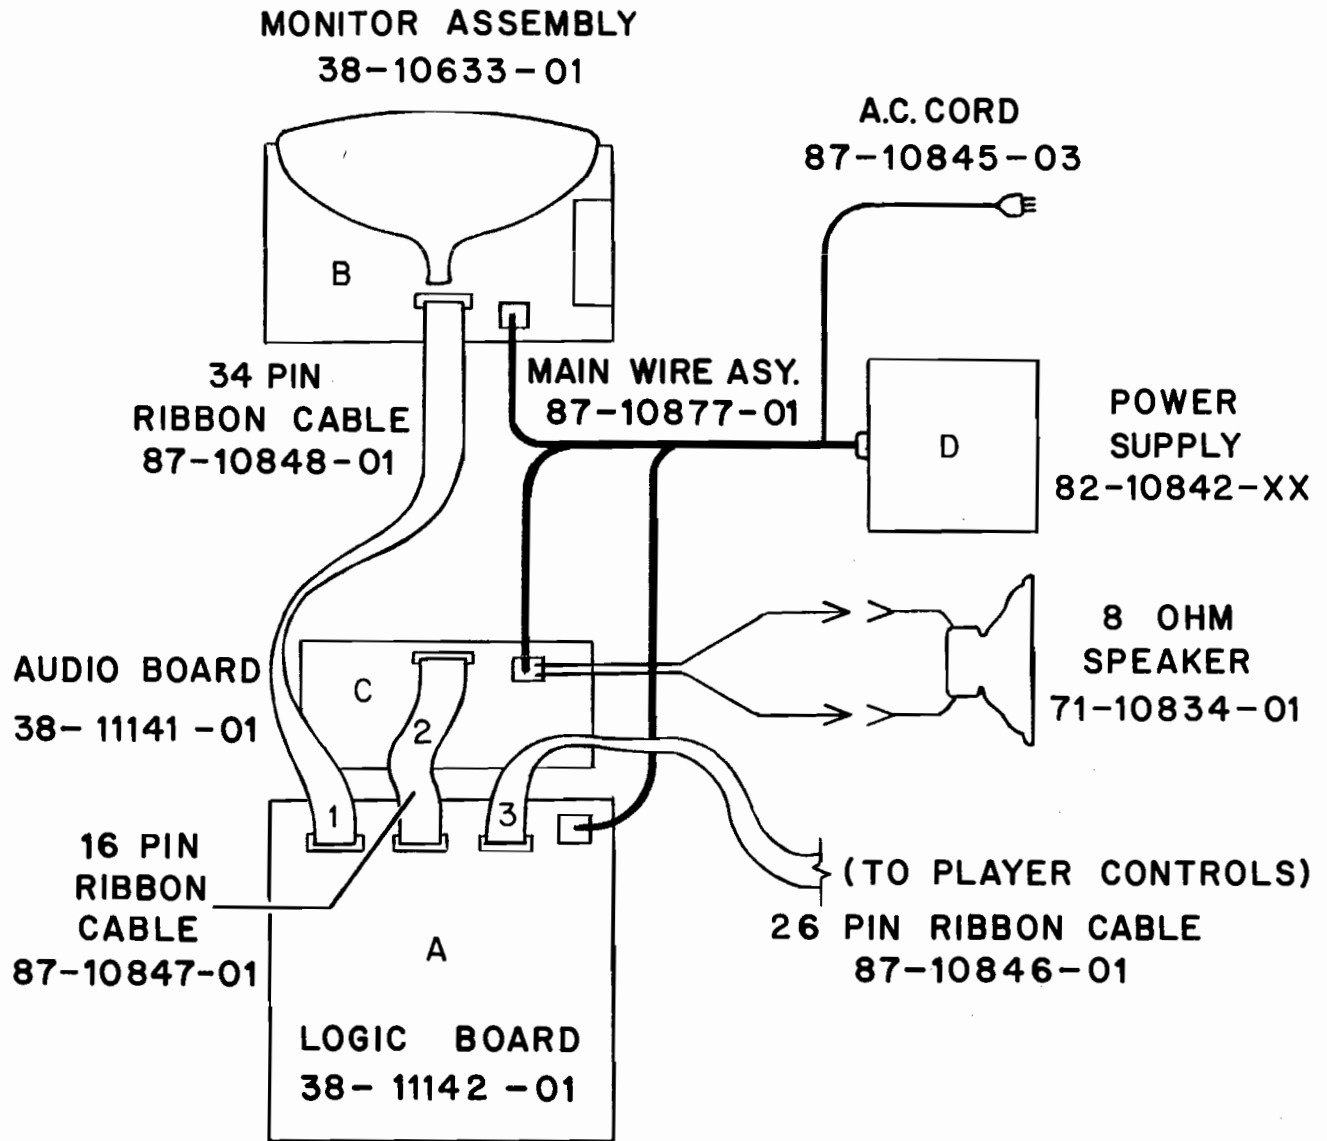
MONITOR ASSEMBLY
38-10633-01

A.C. CORD
87-10845-03

B

34 PIN
RIBBON CABLE
87-10848-01

MAIN WIRE ASY.
87-10877-01

D

POWER
SUPPLY
82-10842-XX

8 OHM
SPEAKER
71-10834-01

AUDIO BOARD
38- 11141 -01

C

2

1

3

16 PIN
RIBBON
CABLE
87-10847-01

(TO PLAYER CONTROLS)

26 PIN RIBBON CABLE
87-10846-01

A

LOGIC BOARD
38- 11142 -01